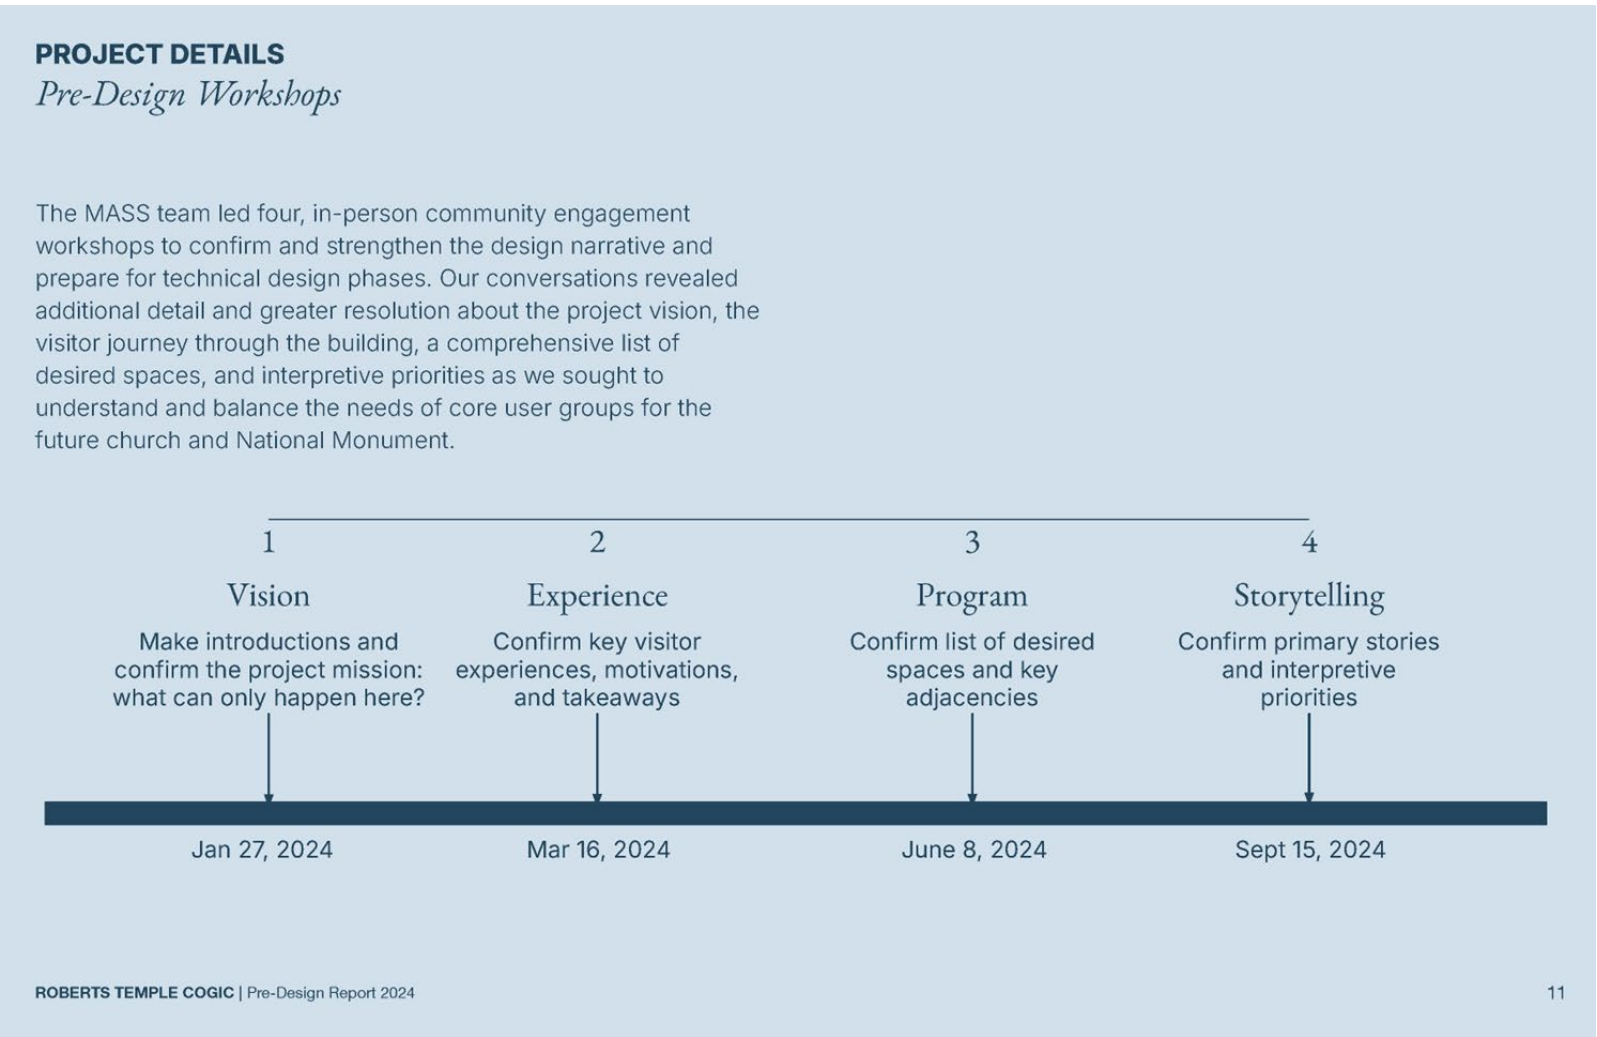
PROJECT DETAILS
Pre-Design Workshops

The MASS team led four, in-person community engagement workshops to confirm and strengthen the design narrative and prepare for technical design phases. Our conversations revealed additional detail and greater resolution about the project vision, the visitor journey through the building, a comprehensive list of desired spaces, and interpretive priorities as we sought to understand and balance the needs of core user groups for the future church and National Monument.

1
Vision
Make introductions and confirm the project mission: what can only happen here?
Jan 27, 2024

2
Experience
Confirm key visitor experiences, motivations, and takeaways
Mar 16, 2024

3
Program
Confirm list of desired spaces and key adjacencies
June 8, 2024

4
Storytelling
Confirm primary stories and interpretive priorities
Sept 15, 2024

ROBERTS TEMPLE COGIC | Pre-Design Report 2024

11